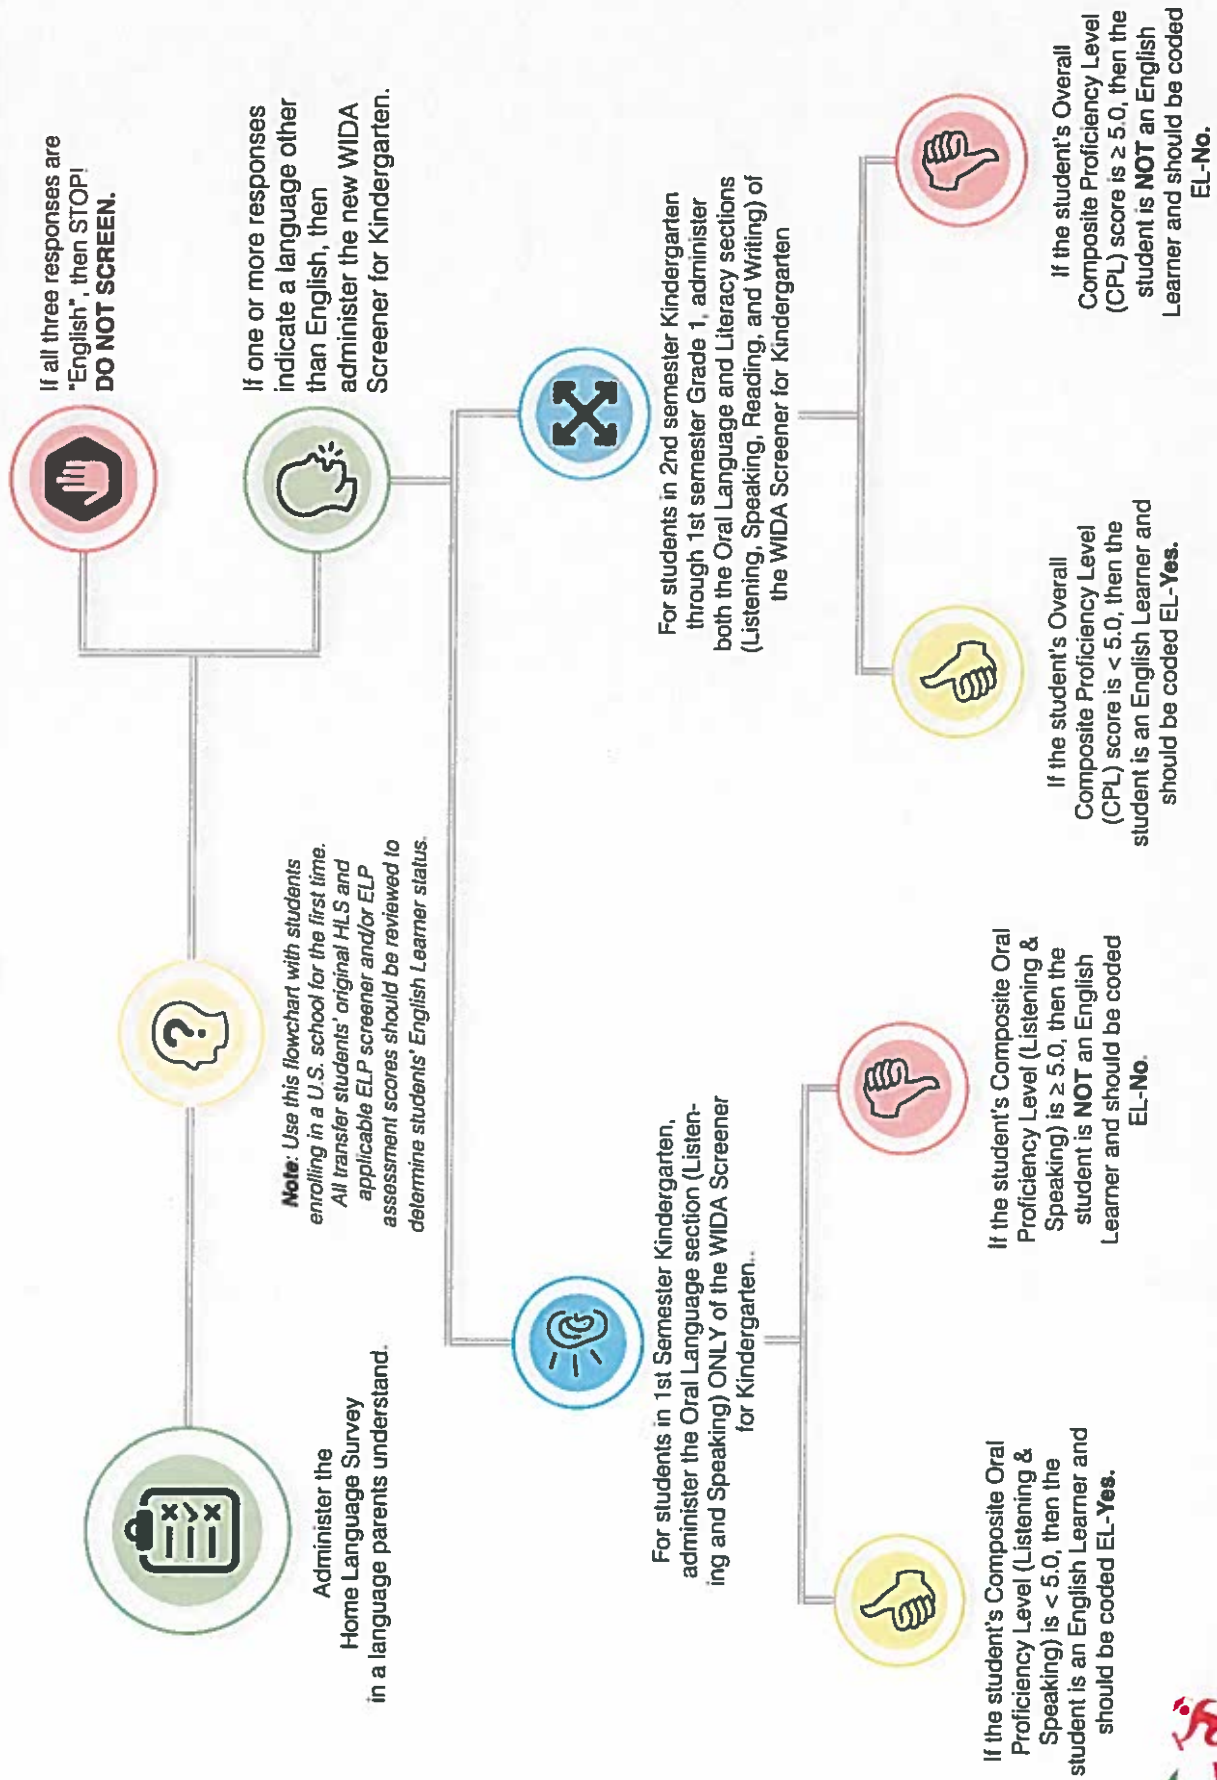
Administer the Home Language Survey in a language parents understand.

Note: Use this flowchart with students enrolling in a U.S. school for the first time. All transfer students' original HLS and applicable ELP screener and/or ELP assessment scores should be reviewed to determine students' English Learner status.

If all three responses are "English", then STOP! DO NOT SCREEN.

If one or more responses indicate a language other than English, then administer the new WIDA Screener for Kindergarten.

For students in 1st Semester Kindergarten, administer the Oral Language section (Listening and Speaking) ONLY of the WIDA Screener for Kindergarten..

For students in 2nd semester Kindergarten through 1st semester Grade 1, administer both the Oral Language and Literacy sections (Listening, Speaking, Reading, and Writing) of the WIDA Screener for Kindergarten

If the student's Composite Oral Proficiency Level (Listening & Speaking) is < 5.0, then the student is an English Learner and should be coded EL-Yes.

If the student's Composite Oral Proficiency Level (Listening & Speaking) is ≥ 5.0, then the student is NOT an English Learner and should be coded EL-No.

If the student's Overall Composite Proficiency Level (CPL) score is < 5.0, then the student is an English Learner and should be coded EL-Yes.

If the student's Overall Composite Proficiency Level (CPL) score is ≥ 5.0, then the student is NOT an English Learner and should be coded EL-No.